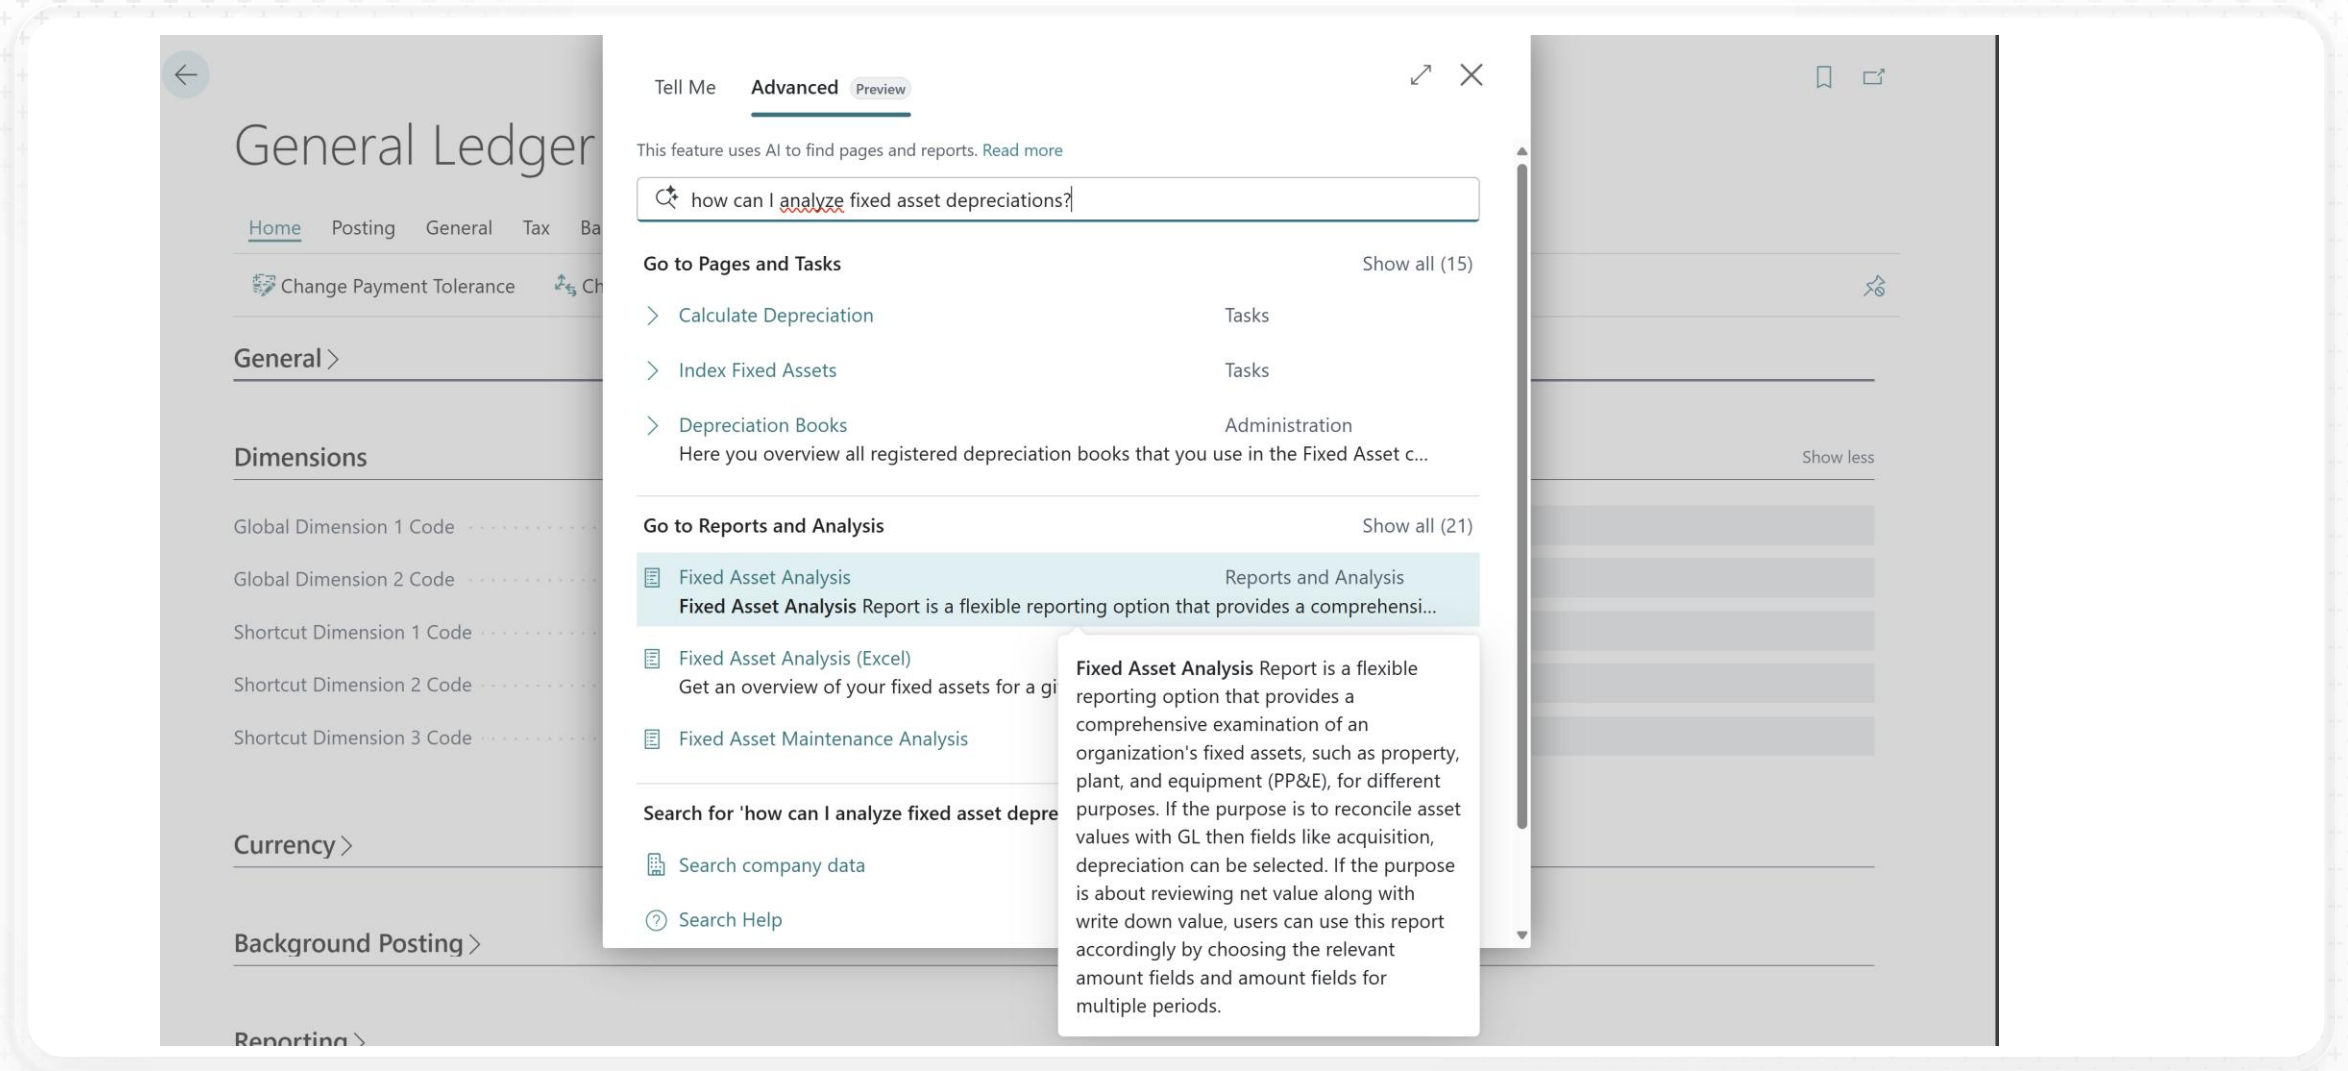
General Ledger

Home Posting General Tax Ba

Change Payment Tolerance Ch

General >

Dimensions

Global Dimension 1 Code

Global Dimension 2 Code

Shortcut Dimension 1 Code

Shortcut Dimension 2 Code

Shortcut Dimension 3 Code

Currency >

Background Posting >

Reporting >

Show less

Tell Me Advanced Preview

This feature uses AI to find pages and reports. Read more

how can I analyze fixed asset depreciations?

Go to Pages and Tasks Show all (15)

Calculate Depreciation Tasks

Index Fixed Assets Tasks

Depreciation Books Administration
Here you overview all registered depreciation books that you use in the Fixed Asset c...

Go to Reports and Analysis Show all (21)

Fixed Asset Analysis Reports and Analysis
Fixed Asset Analysis Report is a flexible reporting option that provides a comprehensi...

Fixed Asset Analysis (Excel)
Get an overview of your fixed assets for a gi

Fixed Asset Maintenance Analysis

Search for 'how can I analyze fixed asset depre

Search company data

Search Help

Fixed Asset Analysis Report is a flexible reporting option that provides a comprehensive examination of an organization's fixed assets, such as property, plant, and equipment (PP&E), for different purposes. If the purpose is to reconcile asset values with GL then fields like acquisition, depreciation can be selected. If the purpose is about reviewing net value along with write down value, users can use this report accordingly by choosing the relevant amount fields and amount fields for multiple periods.